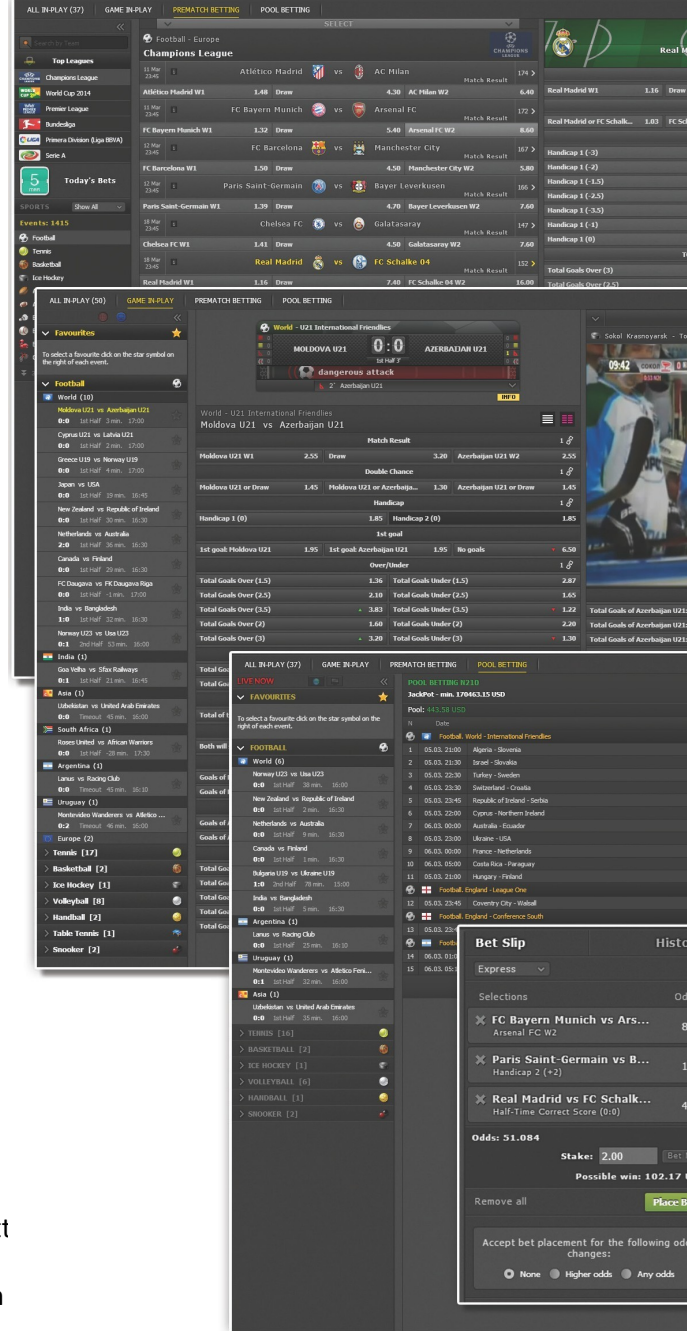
ALL IN-PLAY (37) GAME IN-PLAY PREMATCH BETTING POOL BETTING

SELECT

Search for Team

Top Leagues
Champions League
World Cup 2014
Premier League
Bundesliga
Primera Division (Liga BBVA)
Serie A

5 Today's Bets

SPORTS Show All
Events: 1415
Football
Tennis
Basketball
Ice Hockey

Football - Europe
Champions League

11 Mar 23:45 Atlético Madrid vs AC Milan 174 >
Match Result
Atlético Madrid W1 1.48 Draw 4.30 AC Milan W2 6.40
11 Mar 23:45 FC Bayern Munich vs Arsenal FC 172 >
Match Result
FC Bayern Munich W1 1.32 Draw 5.40 Arsenal FC W2 8.60
12 Mar 23:45 FC Barcelona vs Manchester City 167 >
Match Result
FC Barcelona W1 1.50 Draw 4.50 Manchester City W2 5.60
12 Mar 23:45 Paris Saint-Germain vs Bayer Leverkusen 166 >
Match Result
Paris Saint-Germain W1 1.39 Draw 4.70 Bayer Leverkusen W2 7.60
18 Mar 23:45 Chelsea FC vs Galatasaray 147 >
Match Result
Chelsea FC W1 1.41 Draw 4.50 Galatasaray W2 7.60
18 Mar 23:45 Real Madrid vs FC Schalke 04 152 >
Match Result
Real Madrid W1 1.16 Draw 7.40 FC Schalke 04 W2 16.00

Real M
Real Madrid W1 1.16 Draw
Real Madrid or FC Schalk... 1.03 FC Sc
Handicap 1 (-3)
Handicap 1 (-2)
Handicap 1 (-1.5)
Handicap 1 (-2.5)
Handicap 1 (-3.5)
Handicap 1 (-1)
Handicap 1 (0)
Total Goals Over (3)
Total Goals Over (2.5)

ALL IN-PLAY (50) GAME IN-PLAY PREMATCH BETTING POOL BETTING

Favourites
To select a favourite click on the star symbol on the right of each event.
Football
World (10)
Moldova U21 vs Azerbaijan U21
0:0 1st Half 3 min. 17:00
Cyprus U21 vs Latvia U21
0:0 1st Half 2 min. 17:00
Greece U19 vs Norway U19
0:0 1st Half 4 min. 17:00
Japan vs USA
0:0 1st Half 19 min. 16:45
New Zealand vs Republic of Ireland
0:0 1st Half 30 min. 16:30
Netherlands vs Australia
2:0 1st Half 36 min. 16:30
Canada vs Finland
0:0 1st Half 29 min. 16:30
FC Daugava vs FK Daugava Riga
0:0 1st Half -1 min. 17:00
India vs Bangladesh
1:0 1st Half 32 min. 16:30
Norway U23 vs Usa U23
0:1 2nd Half 53 min. 16:00
India (1)
Goa Velha vs Sfax Railways
0:1 1st Half 21 min. 16:45
Asia (1)
Uzbekistan vs United Arab Emirates
0:0 Timeout 45 min. 16:00
South Africa (1)
Roses United vs African Warriors
0:0 1st Half -28 min. 17:30
Argentina (1)
Lanus vs Racing Club
0:0 Timeout 45 min. 16:10
Uruguay (1)
Montevideo Wanderers vs Atletico ...
0:2 Timeout 46 min. 16:00
Europe (2)
Tennis [17]
Basketball [2]
Ice Hockey [1]
Volleyball [8]
Handball [2]
Table Tennis [1]
Snooker [2]

World - U21 International Friendlies
MOLDOVA U21 0:0 AZERBAIJAN U21
1st Half 3'
dangerous attack
2' Azerbaijan U21
INFO

World - U21 International Friendlies
Moldova U21 vs Azerbaijan U21
Match Result
Moldova U21 W1 2.55 Draw 3.20 Azerbaijan U21 W2 2.55
Double Chance
Moldova U21 or Draw 1.45 Moldova U21 or Azerbaija... 1.30 Azerbaijan U21 or Draw 1.45
Handicap
Handicap 1 (0) 1.85 Handicap 2 (0) 1.85
1st goal
1st goal: Moldova U21 1.95 1st goal: Azerbaijan U21 1.95 No goals 6.50
Over/Under
Total Goals Over (1.5) 1.36 Total Goals Under (1.5) 2.87
Total Goals Over (2.5) 2.10 Total Goals Under (2.5) 1.65
Total Goals Over (3.5) 3.83 Total Goals Under (3.5) 1.22
Total Goals Over (2) 1.60 Total Goals Under (2) 2.20
Total Goals Over (3) 3.20 Total Goals Under (3) 1.30

Sokol Krasnoyarsk - To
09:42
Total Goals of Azerbaijan U21
Total Goals of Azerbaijan U21
Total Goals of Azerbaijan U21

ALL IN-PLAY (37) GAME IN-PLAY PREMATCH BETTING POOL BETTING

LIVE NOW
FAVOURITES
To select a favourite click on the star symbol on the right of each event.
FOOTBALL
World (6)
Norway U23 vs Usa U23
0:0 1st Half 38 min. 16:00
New Zealand vs Republic of Ireland
0:0 1st Half 2 min. 16:30
Netherlands vs Australia
0:0 1st Half 9 min. 16:30
Canada vs Finland
0:0 1st Half 1 min. 16:30
Bulgaria U19 vs Ukraine U19
1:0 2nd Half 78 min. 15:00
India vs Bangladesh
0:0 1st Half 5 min. 16:30
Argentina (1)
Lanus vs Racing Club
0:0 1st Half 25 min. 16:10
Uruguay (1)
Montevideo Wanderers vs Atletico Feni...
0:1 1st Half 32 min. 16:00
Asia (1)
Uzbekistan vs United Arab Emirates
0:0 1st Half 35 min. 16:00
TENNIS [16]
BASKETBALL [2]
ICE HOCKEY [1]
VOLLEYBALL [6]
HANDBALL [1]
SNOOKER [2]

POOL BETTING N210
JackPot - min. 170463.15 USD
Pool: 443.58 USD
N Date
Football. World - International Friendlies
1 05.03. 21:00 Algeria - Slovenia
2 05.03. 21:30 Israel - Slovakia
3 05.03. 22:30 Turkey - Sweden
4 05.03. 23:30 Switzerland - Croatia
5 05.03. 23:45 Republic of Ireland - Serbia
6 05.03. 22:00 Cyprus - Northern Ireland
7 06.03. 00:00 Australia - Ecuador
8 05.03. 23:00 Ukraine - USA
9 06.03. 00:00 France - Netherlands
10 06.03. 05:00 Costa Rica - Paraguay
11 05.03. 21:00 Hungary - Finland
Football. England - League One
12 05.03. 23:45 Coventry City - Walsall
Football. England - Conference South
13 05.03. 23:4
14 06.03. 01:0
15 06.03. 05:3

Bet Slip Histo
Express
Selections Od
FC Bayern Munich vs Ars...
Arsenal FC W2 8
Paris Saint-Germain vs B...
Handicap 2 (+2) 1
Real Madrid vs FC Schalk...
Half-Time Correct Score (0:0) 4
Odds: 51.084
Stake: 2.00 Bet
Possible win: 102.17
Remove all Place B
Accept bet placement for the following odd changes:
None Higher odds Any odds